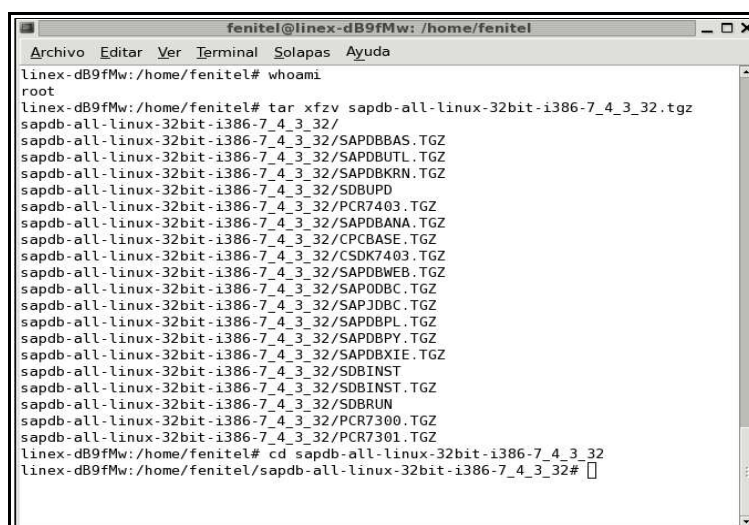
fenitel@linex-dB9fMw: /home/fenitel

Archivo Editar Ver Terminal Solapas Ayuda

linex-dB9fMw:/home/fenitel# whoami
root
linex-dB9fMw:/home/fenitel# tar xfzv sapdb-all-linux-32bit-i386-7_4_3_32.tgz
sapdb-all-linux-32bit-i386-7_4_3_32/
sapdb-all-linux-32bit-i386-7_4_3_32/SAPDBBAS.TGZ
sapdb-all-linux-32bit-i386-7_4_3_32/SAPDBUTL.TGZ
sapdb-all-linux-32bit-i386-7_4_3_32/SAPDBKRN.TGZ
sapdb-all-linux-32bit-i386-7_4_3_32/SDBUPD
sapdb-all-linux-32bit-i386-7_4_3_32/PCR7403.TGZ
sapdb-all-linux-32bit-i386-7_4_3_32/SAPDBANA.TGZ
sapdb-all-linux-32bit-i386-7_4_3_32/CPCBASE.TGZ
sapdb-all-linux-32bit-i386-7_4_3_32/CSDK7403.TGZ
sapdb-all-linux-32bit-i386-7_4_3_32/SAPDBWEB.TGZ
sapdb-all-linux-32bit-i386-7_4_3_32/SAPODBC.TGZ
sapdb-all-linux-32bit-i386-7_4_3_32/SAPJDBC.TGZ
sapdb-all-linux-32bit-i386-7_4_3_32/SAPDBPL.TGZ
sapdb-all-linux-32bit-i386-7_4_3_32/SAPDBPY.TGZ
sapdb-all-linux-32bit-i386-7_4_3_32/SAPDBXIE.TGZ
sapdb-all-linux-32bit-i386-7_4_3_32/SDBINST
sapdb-all-linux-32bit-i386-7_4_3_32/SDBINST.TGZ
sapdb-all-linux-32bit-i386-7_4_3_32/SDBRUN
sapdb-all-linux-32bit-i386-7_4_3_32/PCR7300.TGZ
sapdb-all-linux-32bit-i386-7_4_3_32/PCR7301.TGZ
linex-dB9fMw:/home/fenitel# cd sapdb-all-linux-32bit-i386-7_4_3_32
linex-dB9fMw:/home/fenitel/sapdb-all-linux-32bit-i386-7_4_3_32#